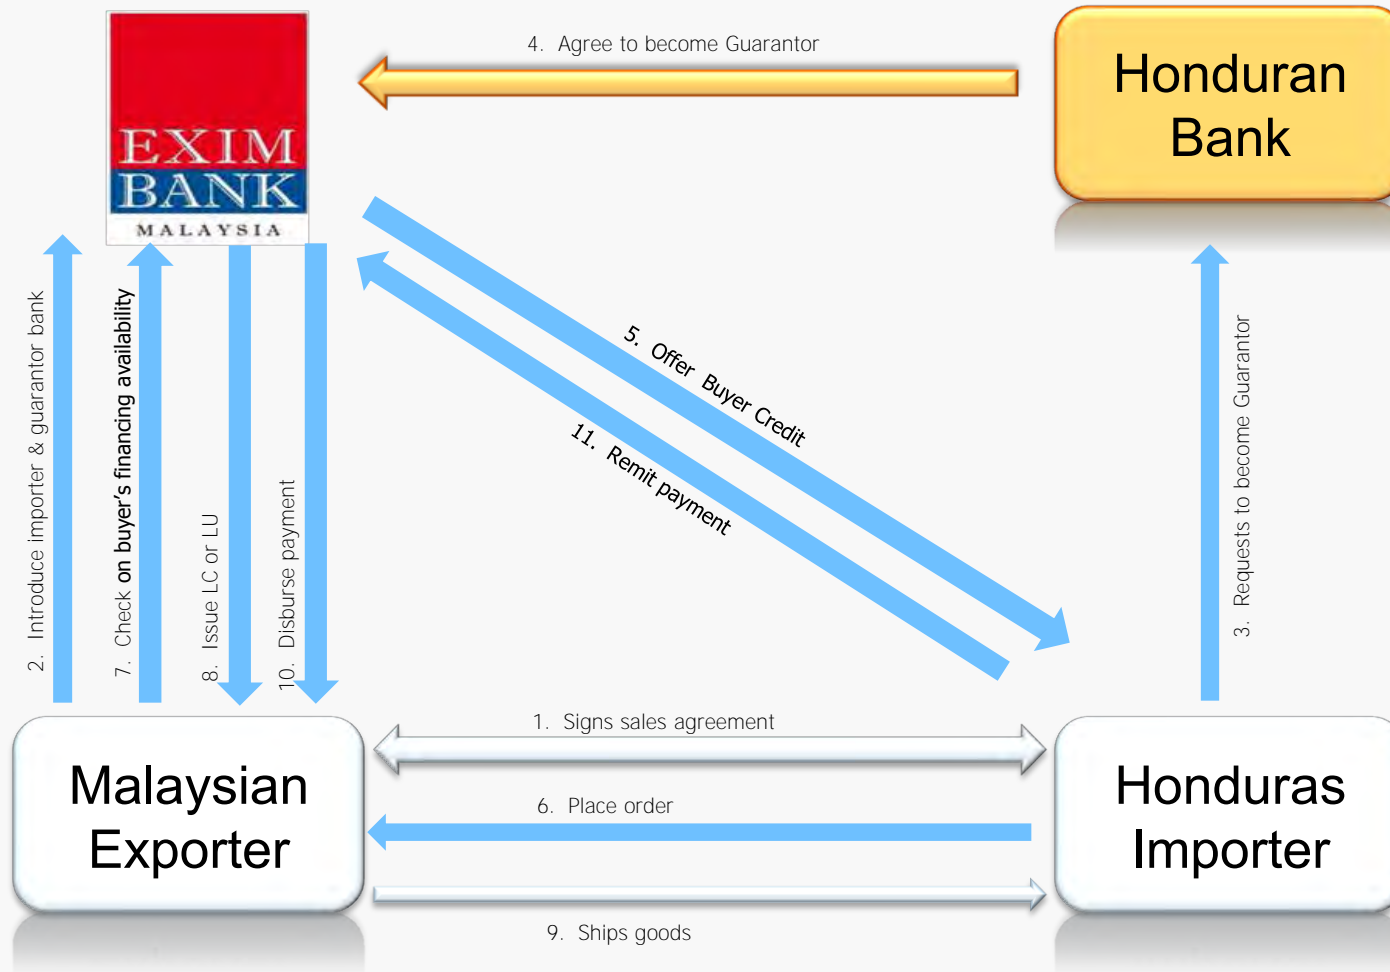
EXIM BANK
MALAYSIA

4. Agree to become Guarantor

Honduran Bank

2. Introduce importer & guarantor bank

7. Check on buyer's financing availability

8. Issue LC or LU

10. Disburse payment

5. Offer Buyer Credit

11. Remit payment

3. Requests to become Guarantor

1. Signs sales agreement

Malaysian Exporter

6. Place order

Honduras Importer

9. Ships goods